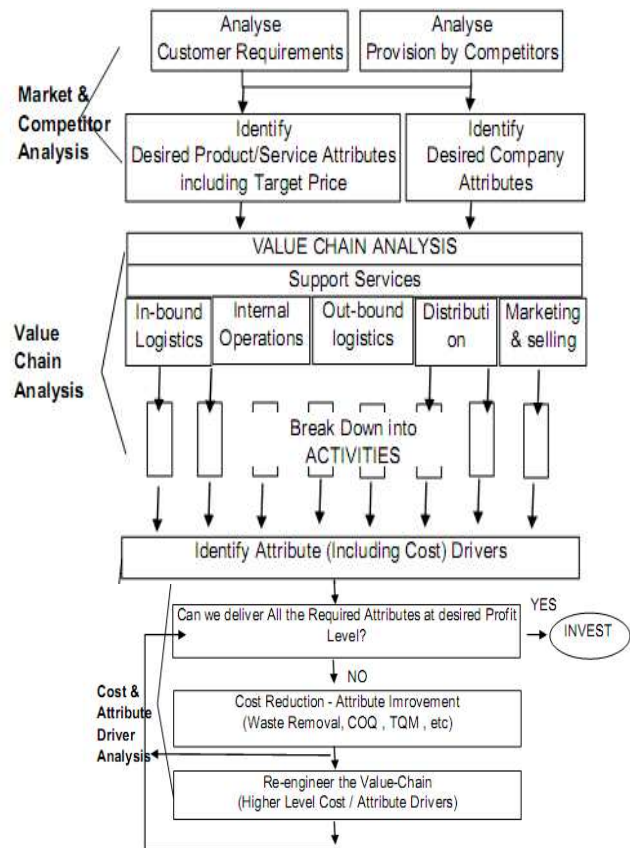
Analyse Customer Requirements

Analyse Provision by Competitors

Market & Competitor Analysis

Identify Desired Product/Service Attributes including Target Price

Identify Desired Company Attributes

VALUE CHAIN ANALYSIS

Support Services

In-bound Logistics

Internal Operations

Out-bound logistics

Distribution

Marketing & selling

Value Chain Analysis

Break Down into ACTIVITIES

Identify Attribute (Including Cost) Drivers

Can we deliver All the Required Attributes at desired Profit Level?

YES

INVEST

NO

Cost & Attribute Driver Analysis

Cost Reduction - Attribute Imrovement (Waste Removal, COQ , TQM , etc)

Re-engineer the Value-Chain (Higher Level Cost / Attribute Drivers)